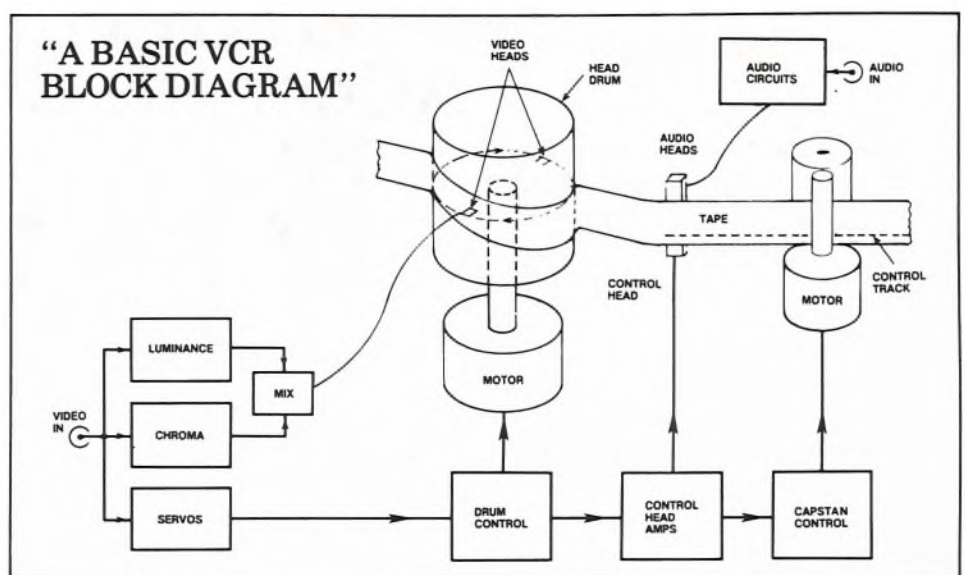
"A BASIC VCR BLOCK DIAGRAM"

VIDEO HEADS

HEAD DRUM

AUDIO CIRCUITS

AUDIO IN

AUDIO HEADS

TAPE

CONTROL HEAD

CONTROL TRACK

MOTOR

LUMINANCE

MIX

MOTOR

VIDEO IN

CHROMA

SERVOS

DRUM CONTROL

CONTROL HEAD AMPS

CAPSTAN CONTROL